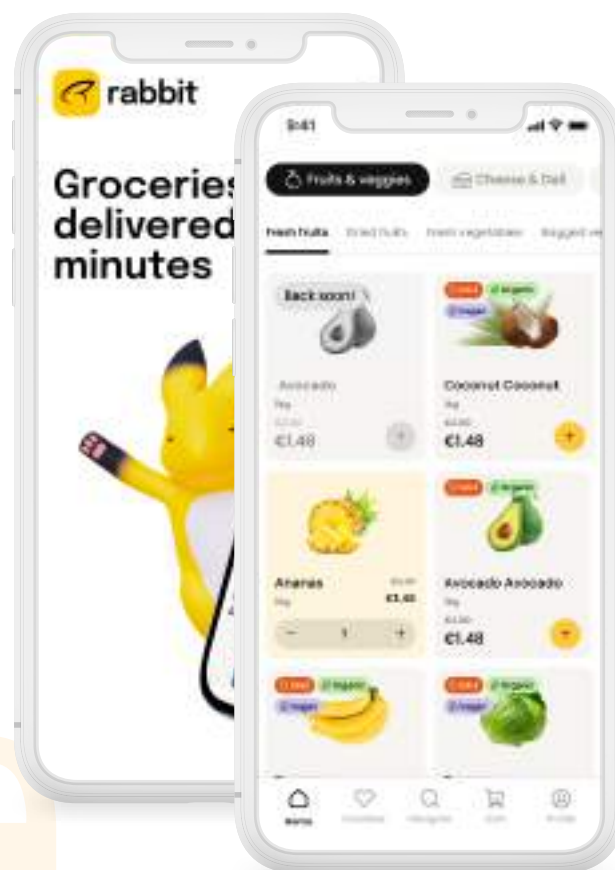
rabbit

Groceries delivered minutes

9:41

Fruits & veggies

Cheese & Deli

Fresh fruits

Dried fruits

Fresh vegetables

Bagged ve

Back soon!

Avocado

1kg

€1.48

Organic

Vegan

Coconut Coconut

1kg

€1.48

Ananas

1kg

€1.48

1

Organic

Avocado Avocado

1kg

€1.48

Organic

Vegan

Organic

Home

Favorites

Navigate

Cart

Profile